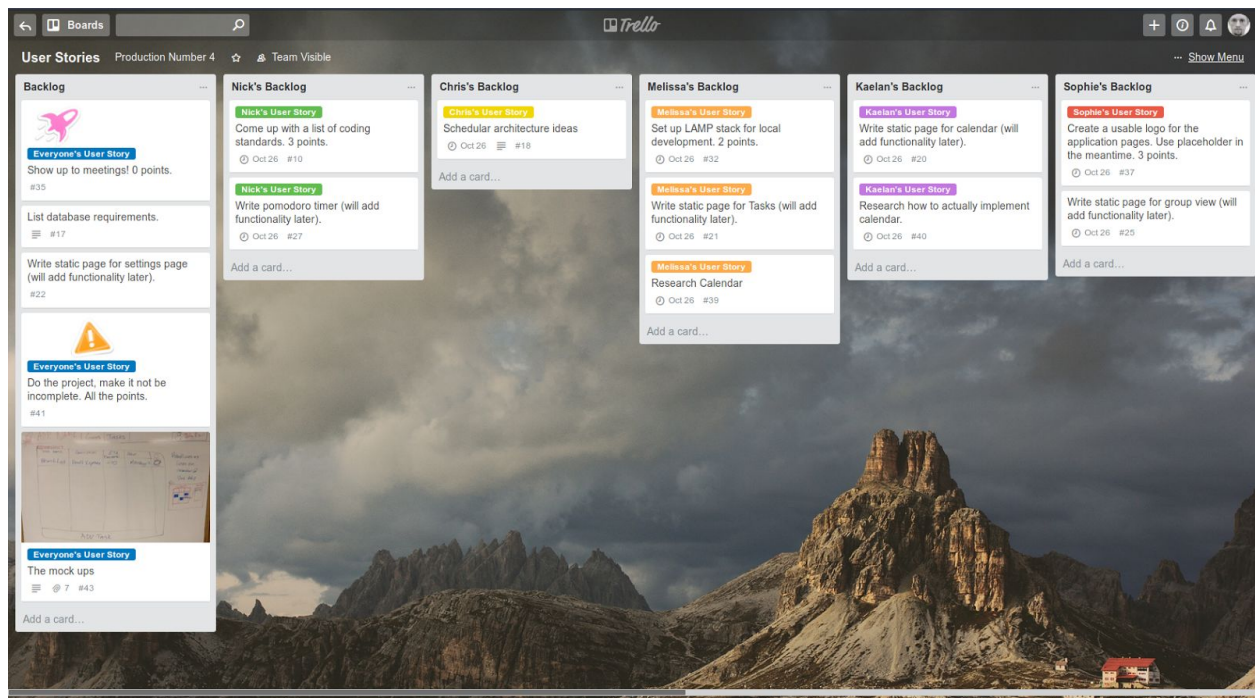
Boards

Trello

User Stories Production Number 4 Team Visible

Show Menu

Backlog

Everyone's User Story
Show up to meetings! 0 points.
#35

List database requirements.
#17

Write static page for settings page (will add functionality later).
#22

Everyone's User Story
Do the project, make it not be incomplete. All the points.
#41

Everyone's User Story
The mock ups
7 #43

Add a card...

Nick's Backlog

Nick's User Story
Come up with a list of coding standards. 3 points.
Oct 26 #10

Nick's User Story
Write pomodoro timer (will add functionality later).
Oct 26 #27

Add a card...

Chris's Backlog

Chris's User Story
Schedular architecture ideas
Oct 26 #18

Add a card...

Melissa's Backlog

Melissa's User Story
Set up LAMP stack for local development. 2 points.
Oct 26 #32

Melissa's User Story
Write static page for Tasks (will add functionality later).
Oct 26 #21

Melissa's User Story
Research Calendar
Oct 26 #39

Add a card...

Kaelan's Backlog

Kaelan's User Story
Write static page for calendar (will add functionality later).
Oct 26 #20

Kaelan's User Story
Research how to actually implement calendar.
Oct 26 #40

Add a card...

Sophie's Backlog

Sophie's User Story
Create a usable logo for the application pages. Use placeholder in the meantime. 3 points.
Oct 26 #37

Write static page for group view (will add functionality later).
Oct 26 #25

Add a card...